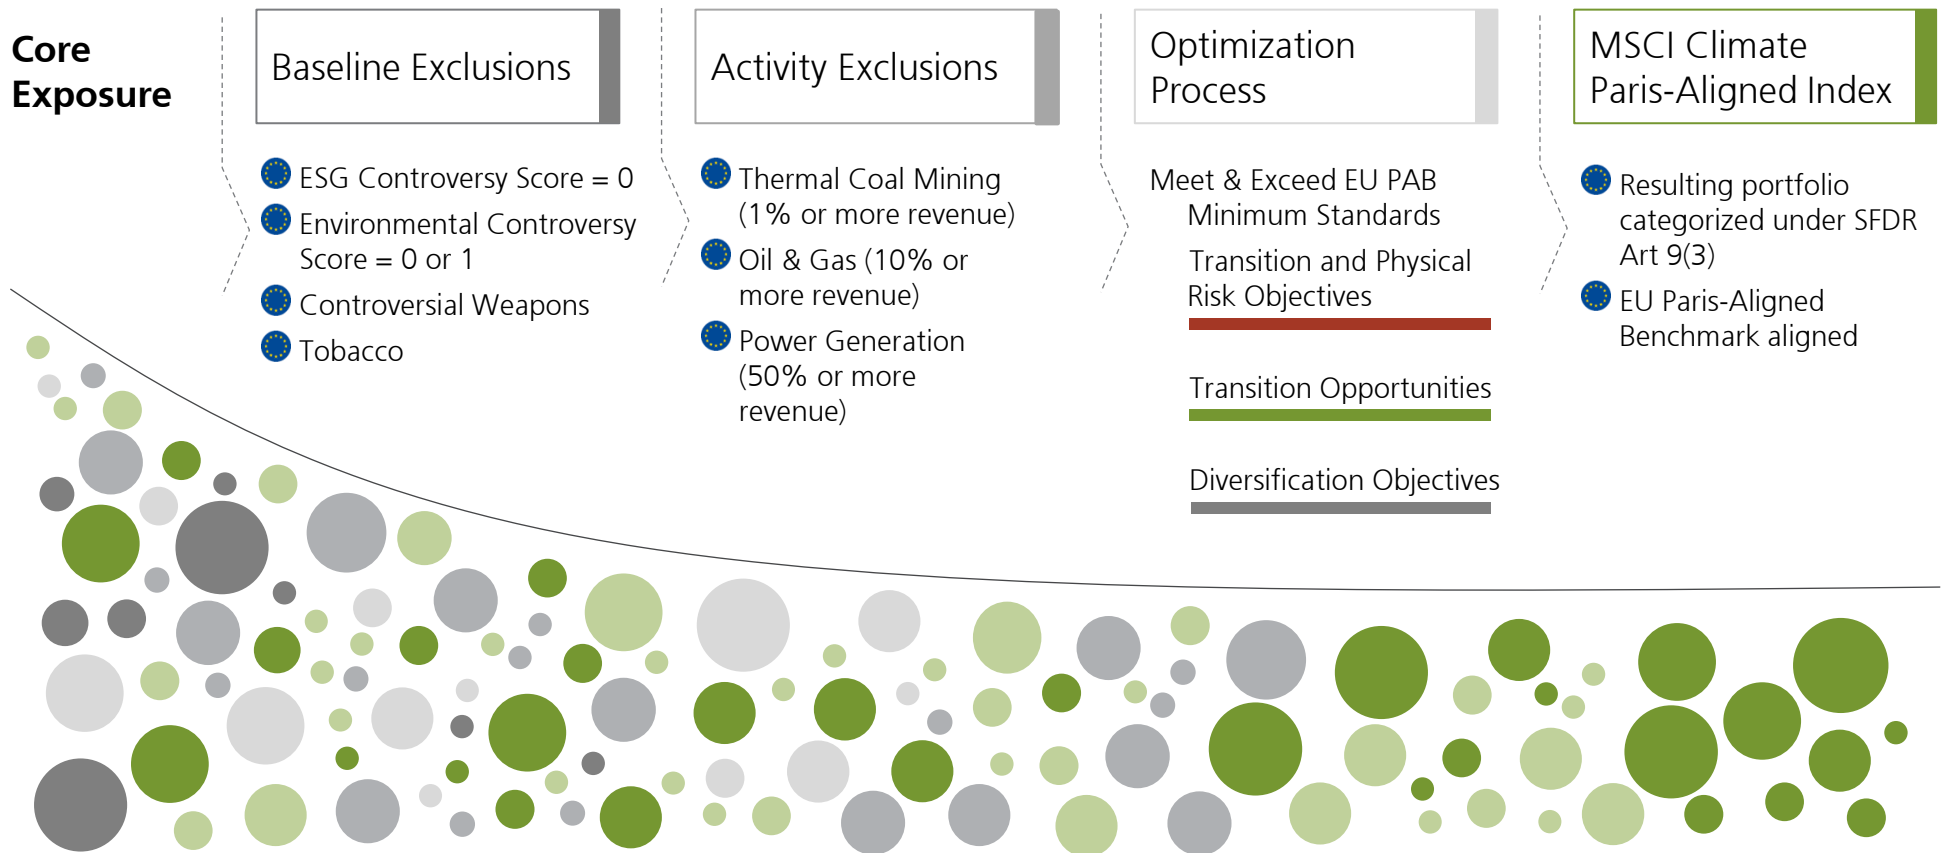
Core Exposure

Baseline Exclusions

ESG Controversy Score = 0

Environmental Controversy Score = 0 or 1

Controversial Weapons

Tobacco

Activity Exclusions

Thermal Coal Mining (1% or more revenue)

Oil & Gas (10% or more revenue)

Power Generation (50% or more revenue)

Optimization Process

Meet & Exceed EU PAB Minimum Standards

Transition and Physical Risk Objectives

Transition Opportunities

Diversification Objectives

MSCI Climate Paris-Aligned Index

Resulting portfolio categorized under SFDR Art 9(3)

EU Paris-Aligned Benchmark aligned